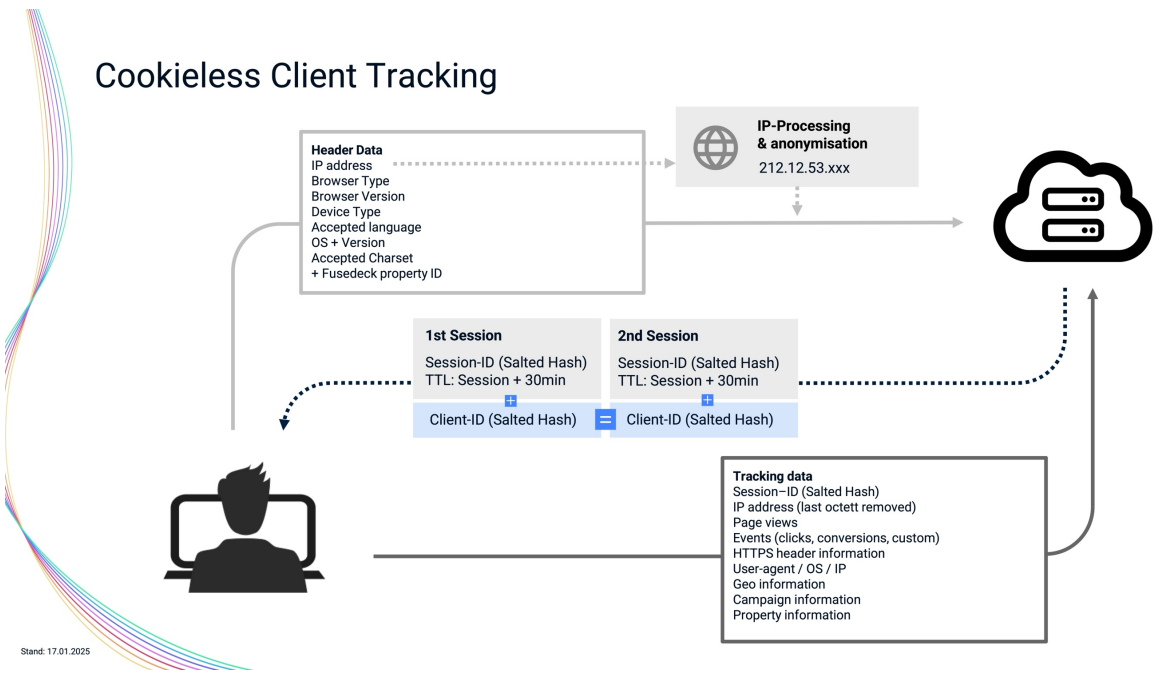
Cookieless Client Tracking

Header Data
IP address
Browser Type
Browser Version
Device Type
Accepted language
OS + Version
Accepted Charset
+ Fusedeck property ID

IP-Processing
& anonymisation
212.12.53.xxx

1st Session
Session-ID (Salted Hash)
TTL: Session + 30min
+
Client-ID (Salted Hash)

=

2nd Session
Session-ID (Salted Hash)
TTL: Session + 30min
+
Client-ID (Salted Hash)

Tracking data
Session–ID (Salted Hash)
IP address (last octett removed)
Page views
Events (clicks, conversions, custom)
HTTPS header information
User-agent / OS / IP
Geo information
Campaign information
Property information

Stand: 17.01.2025